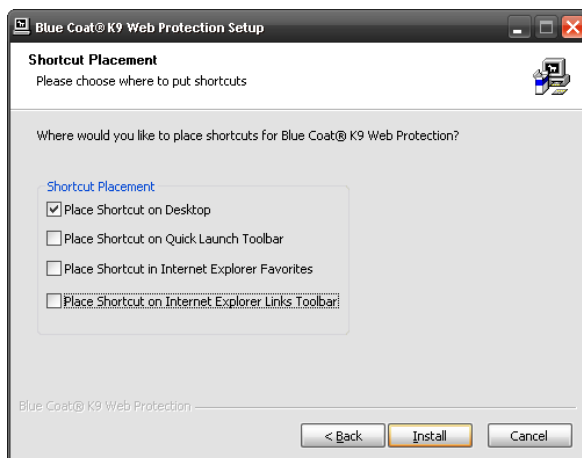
Blue Coat® K9 Web Protection Setup

Shortcut Placement
Please choose where to put shortcuts

Where would you like to place shortcuts for Blue Coat® K9 Web Protection?

Shortcut Placement
Place Shortcut on Desktop
Place Shortcut on Quick Launch Toolbar
Place Shortcut in Internet Explorer Favorites
Place Shortcut on Internet Explorer Links Toolbar

Blue Coat® K9 Web Protection

< Back
Install
Cancel